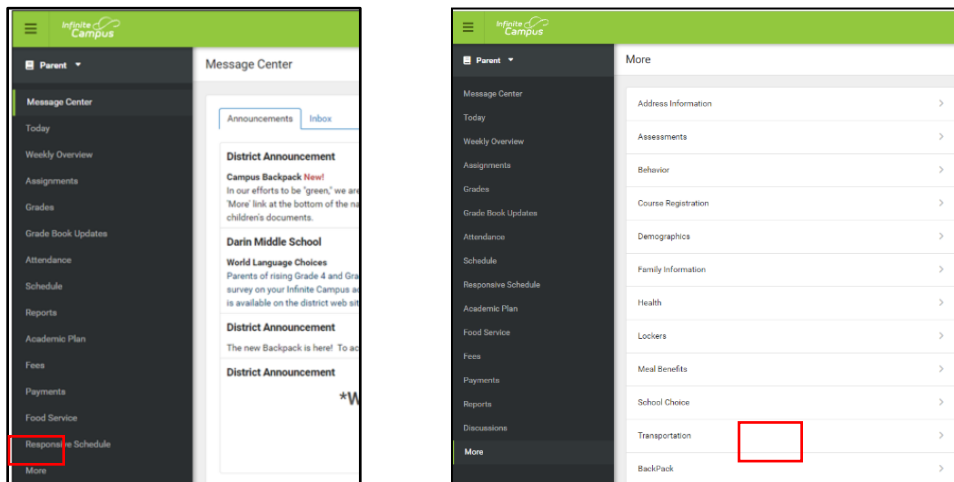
Infinite Campus

Parent

Message Center
Today
Weekly Overview
Assignments
Grades
Grade Book Updates
Attendance
Schedule
Reports
Academic Plan
Fees
Payments
Food Service
Responsive Schedule
More

Message Center

Announcements Inbox

District Announcement
Campus Backpack New!
In our efforts to be "green," we are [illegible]
'More' link at the bottom of the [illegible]
children's documents.

Darin Middle School
World Language Choices
Parents of rising Grade 4 and Gra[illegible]
survey on your Infinite Campus a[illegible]
is available on the district web sit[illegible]

District Announcement
The new Backpack is here! To ac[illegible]

District Announcement
*W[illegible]

Infinite Campus

Parent

Message Center
Today
Weekly Overview
Assignments
Grades
Grade Book Updates
Attendance
Schedule
Responsive Schedule
Academic Plan
Food Service
Fees
Payments
Reports
Discussions
More

More

Address Information
Assessments
Behavior
Course Registration
Demographics
Family Information
Health
Lockers
Meal Benefits
School Choice
Transportation
BackPack